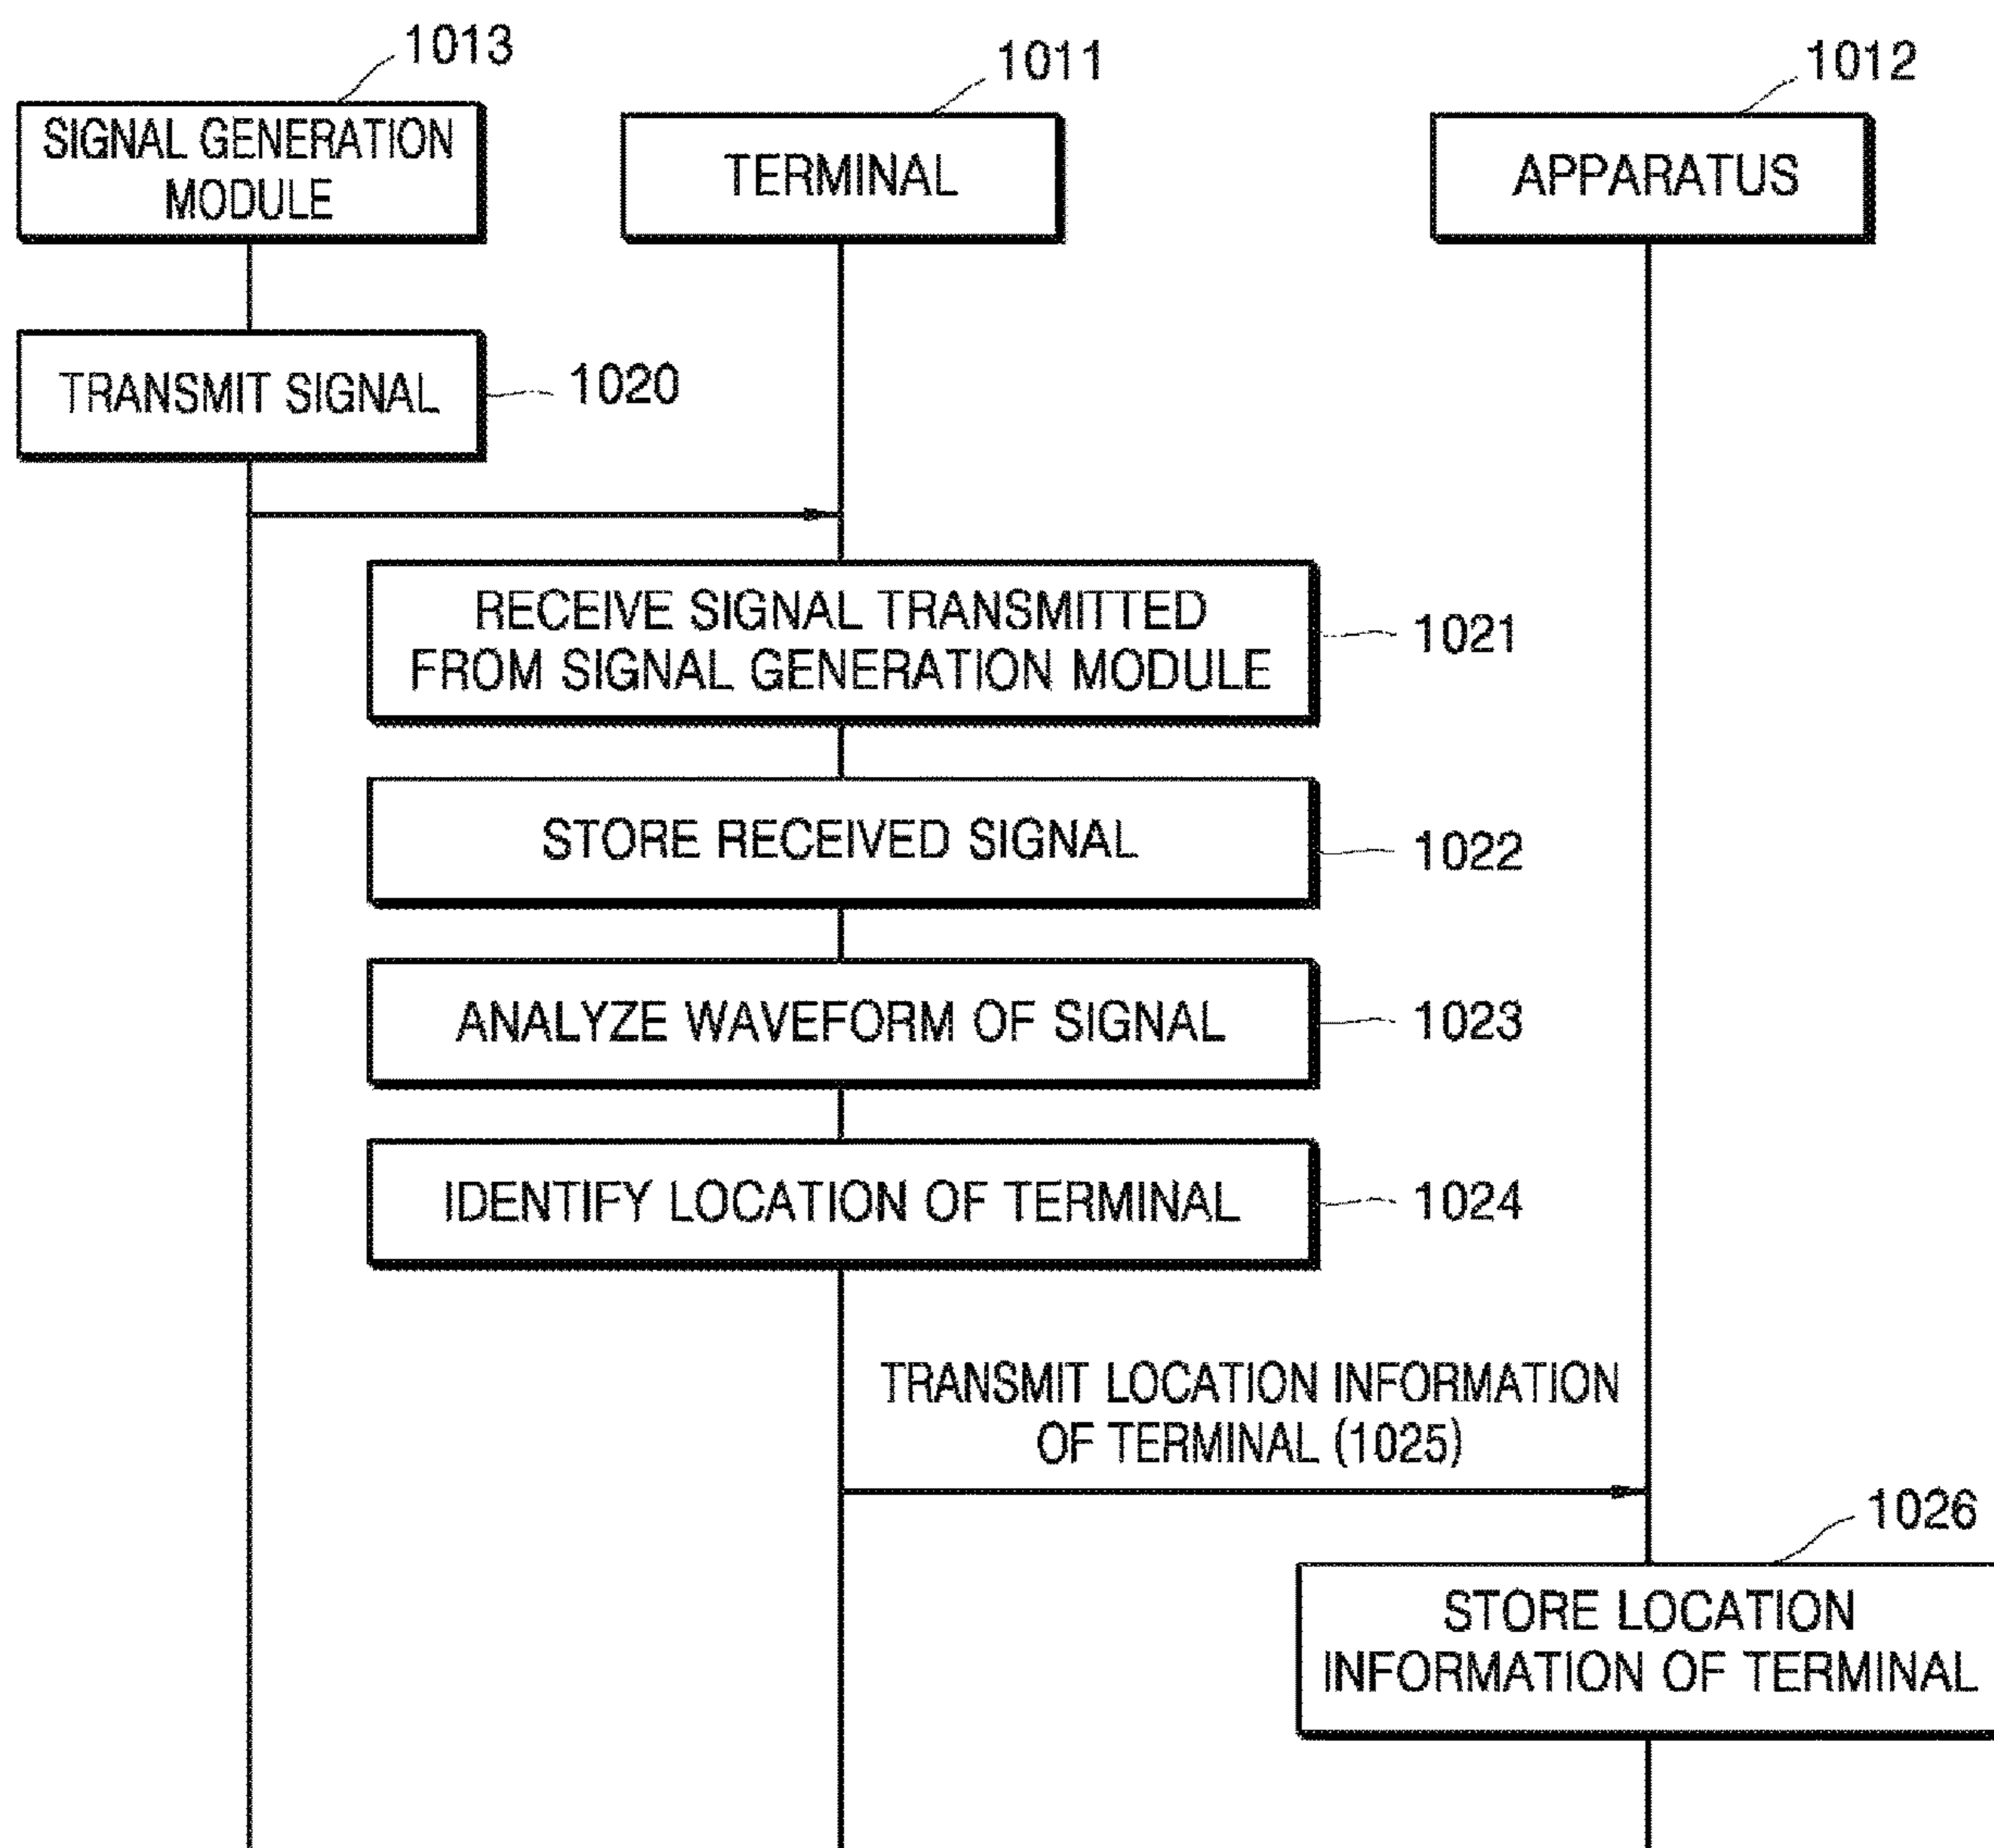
1013
SIGNAL GENERATION MODULE

1011
TERMINAL

1012
APPARATUS

TRANSMIT SIGNAL
1020

RECEIVE SIGNAL TRANSMITTED FROM SIGNAL GENERATION MODULE
1021

STORE RECEIVED SIGNAL
1022

ANALYZE WAVEFORM OF SIGNAL
1023

IDENTIFY LOCATION OF TERMINAL
1024

TRANSMIT LOCATION INFORMATION OF TERMINAL (1025)

1026
STORE LOCATION INFORMATION OF TERMINAL